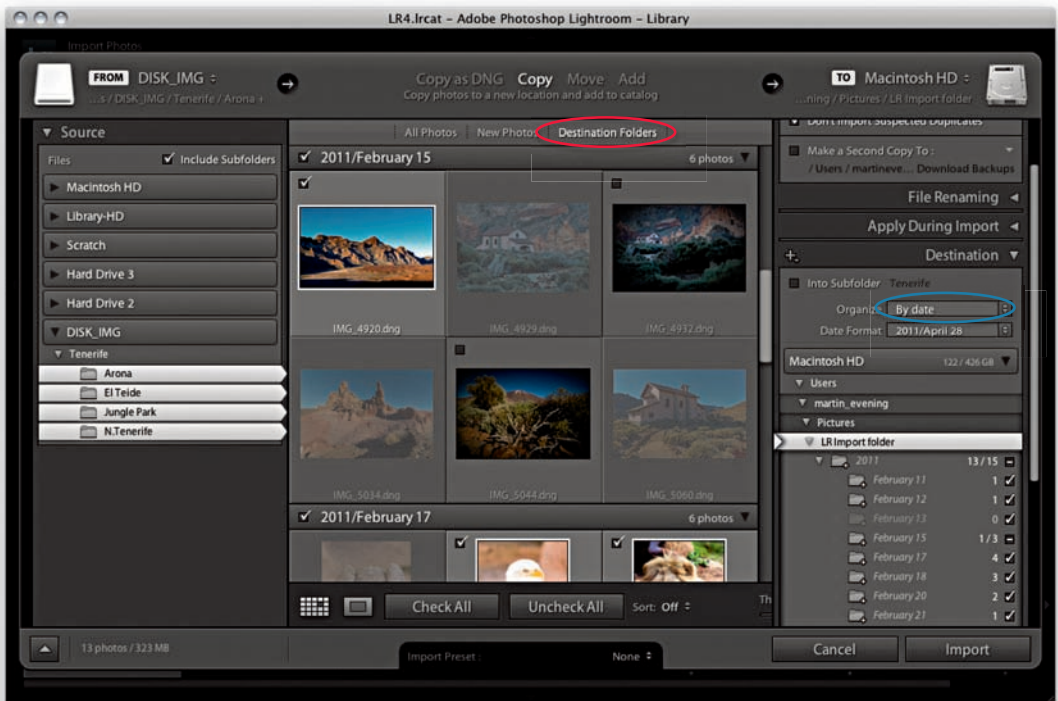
LR4.lrcat - Adobe Photoshop Lightroom - Library

Import Photos

FROM DISK_IMG
...s / DISK_IMG / Tenerife / Arona +

Copy as DNG Copy Move Add
Copy photos to a new location and add to catalog

TO Macintosh HD
...ning / Pictures / LR Import folder

Source
Files
Include Subfolders
Macintosh HD
Library-HD
Scratch
Hard Drive 3
Hard Drive 2
DISK_IMG
Tenerife
Arona
El Teide
Jungle Park
N.Tenerife

All Photos New Photos Destination Folders

2011/February 15 6 photos
IMG_4920.dng
IMG_4929.dng
IMG_4932.dng
IMG_5034.dng
IMG_5044.dng
IMG_5060.dng

2011/February 17 6 photos

Check All Uncheck All Sort: Off

Don't Import Suspected Duplicates
Make a Second Copy To :
/ Users / martineve... Download Backups

File Renaming
Apply During Import
Destination
Into Subfolder Tenerife
Organize By date
Date Format 2011/April 28

Macintosh HD 122 / 426 GB
Users
martin_evening
Pictures
LR Import folder
2011 13 / 15
February 11 1
February 12 1
February 13 0
February 15 1 / 3
February 17 4
February 18 3
February 20 2
February 21 1

13 photos / 323 MB
Import Preset : None
Cancel Import